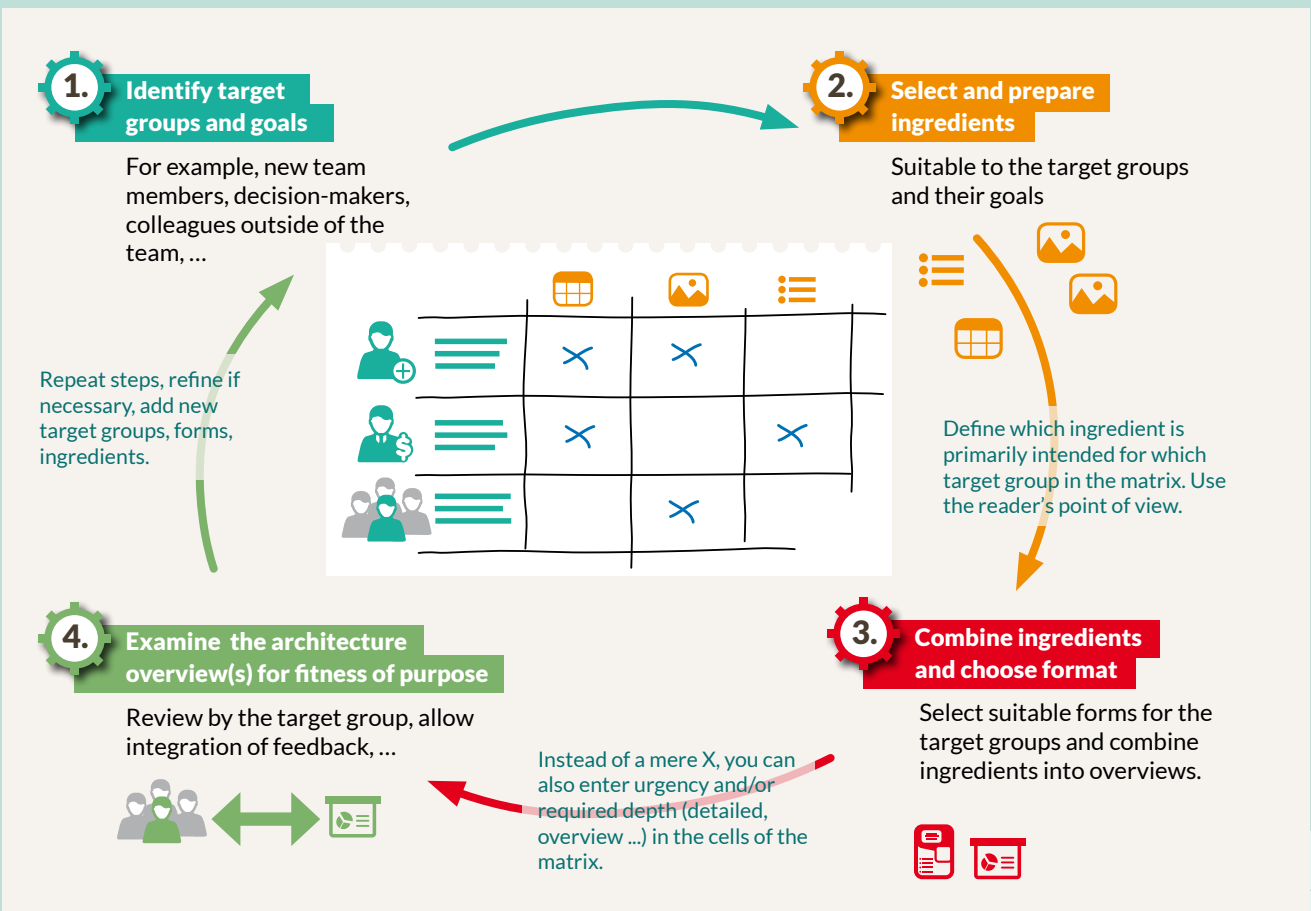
1. Identify target groups and goals

For example, new team members, decision-makers, colleagues outside of the team, …

2. Select and prepare ingredients

Suitable to the target groups and their goals

Repeat steps, refine if necessary, add new target groups, forms, ingredients.

| | | | |
|---|---|---|---|
| | X | X | |
| | X | | X |
| | | X | |

Define which ingredient is primarily intended for which target group in the matrix. Use the reader's point of view.

4. Examine the architecture overview(s) for fitness of purpose

Review by the target group, allow integration of feedback, …

3. Combine ingredients and choose format

Select suitable forms for the target groups and combine ingredients into overviews.

Instead of a mere X, you can also enter urgency and/or required depth (detailed, overview ...) in the cells of the matrix.